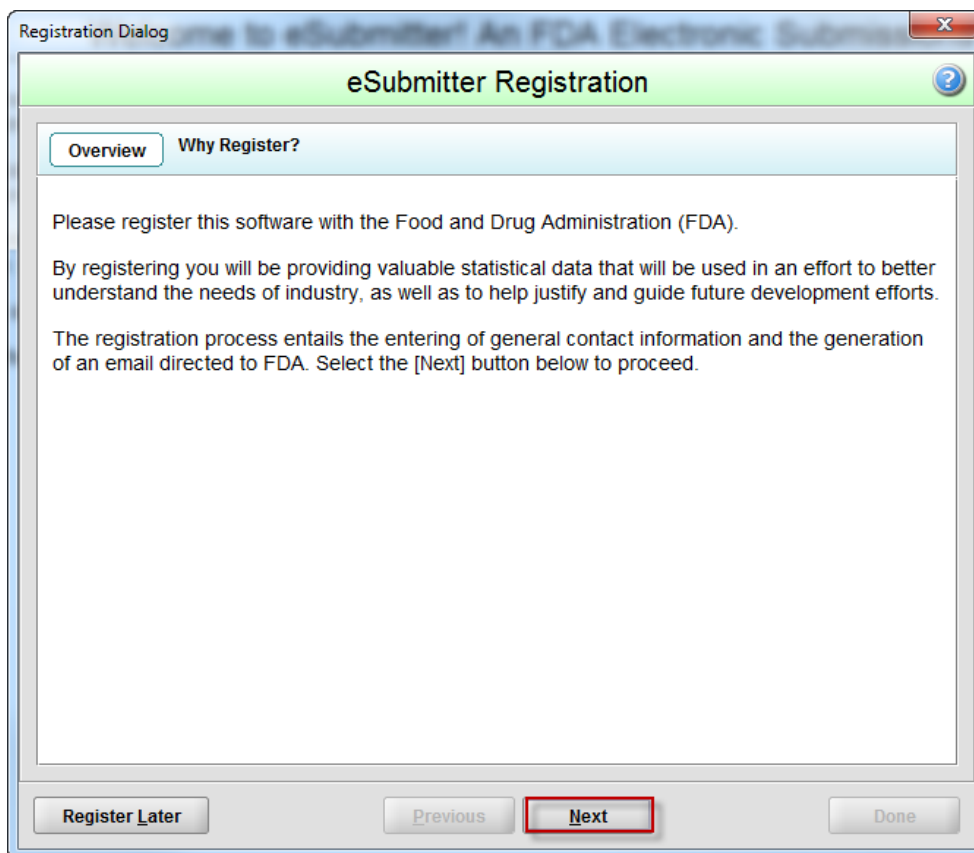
Registration Dialog

eSubmitter Registration

Overview

Why Register?

Please register this software with the Food and Drug Administration (FDA).

By registering you will be providing valuable statistical data that will be used in an effort to better understand the needs of industry, as well as to help justify and guide future development efforts.

The registration process entails the entering of general contact information and the generation of an email directed to FDA. Select the [Next] button below to proceed.

Register Later

Previous

Next

Done